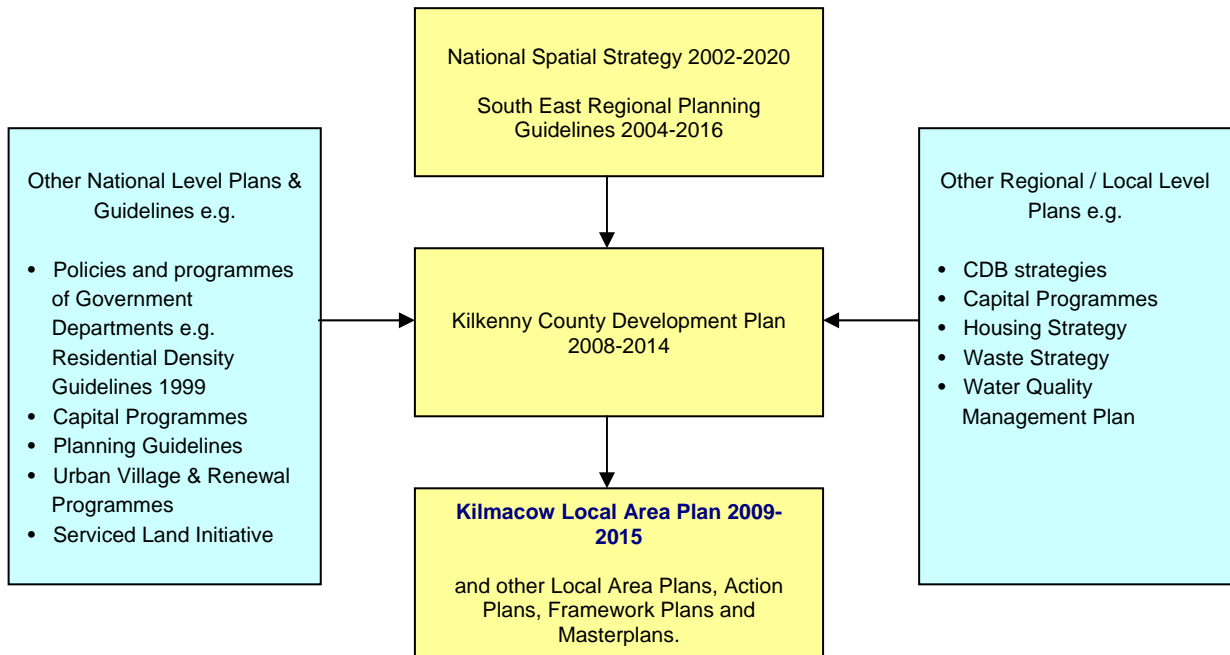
National Spatial Strategy 2002-2020

South East Regional Planning Guidelines 2004-2016

Other National Level Plans & Guidelines e.g.

- Policies and programmes of Government Departments e.g. Residential Density Guidelines 1999
- Capital Programmes
- Planning Guidelines
- Urban Village & Renewal Programmes
- Serviced Land Initiative

Kilkenny County Development Plan 2008-2014

Other Regional / Local Level Plans e.g.

- CDB strategies
- Capital Programmes
- Housing Strategy
- Waste Strategy
- Water Quality Management Plan

Kilmacow Local Area Plan 2009-2015

and other Local Area Plans, Action Plans, Framework Plans and Masterplans.